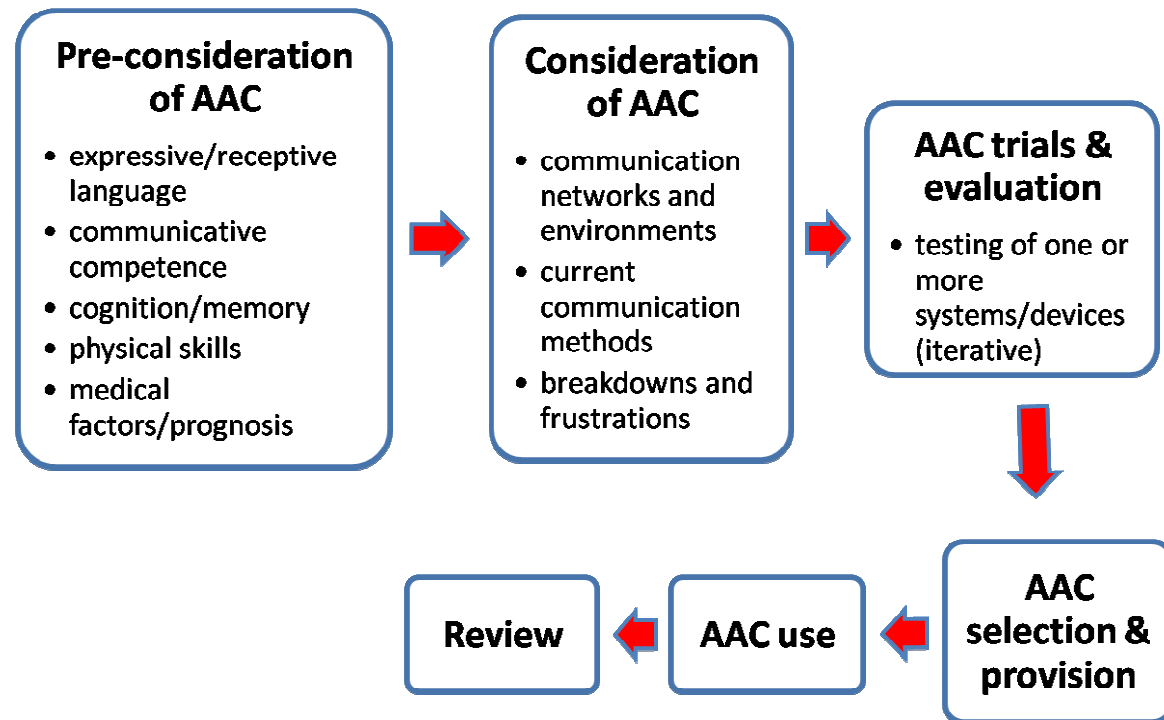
Pre-consideration of AAC

- expressive/receptive language
- communicative competence
- cognition/memory
- physical skills
- medical factors/prognosis

Consideration of AAC

- communication networks and environments
- current communication methods
- breakdowns and frustrations

AAC trials & evaluation

- testing of one or more systems/devices (iterative)

AAC selection & provision

AAC use

Review